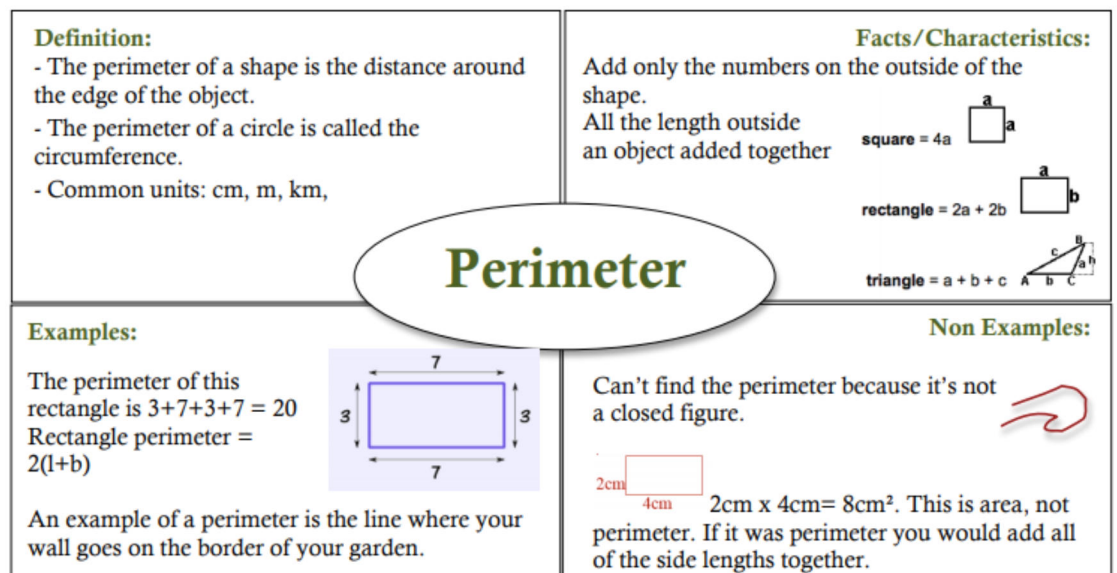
Definition:
- The perimeter of a shape is the distance around the edge of the object.
- The perimeter of a circle is called the circumference.
- Common units: cm, m, km,

Facts/Characteristics:
Add only the numbers on the outside of the shape.
All the length outside an object added together

square = 4a
a
a

rectangle = 2a + 2b
a
b

triangle = a + b + c
A b C B c a h

Perimeter

Examples:
The perimeter of this rectangle is 3+7+3+7 = 20
Rectangle perimeter = 2(l+b)

7
3
3
7

An example of a perimeter is the line where your wall goes on the border of your garden.

Non Examples:
Can't find the perimeter because it's not a closed figure.

2cm
4cm
2cm x 4cm= 8cm². This is area, not perimeter. If it was perimeter you would add all of the side lengths together.